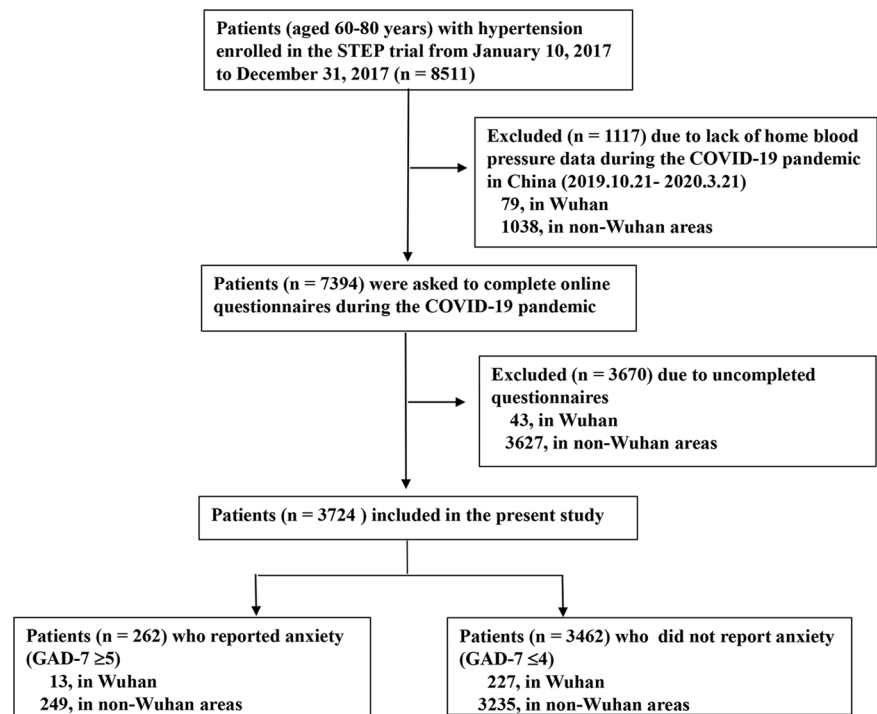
Patients (aged 60-80 years) with hypertension enrolled in the STEP trial from January 10, 2017 to December 31, 2017 (n = 8511)

Excluded (n = 1117) due to lack of home blood pressure data during the COVID-19 pandemic in China (2019.10.21- 2020.3.21)
79, in Wuhan
1038, in non-Wuhan areas

Patients (n = 7394) were asked to complete online questionnaires during the COVID-19 pandemic

Excluded (n = 3670) due to uncompleted questionnaires
43, in Wuhan
3627, in non-Wuhan areas

Patients (n = 3724 ) included in the present study

Patients (n = 262) who reported anxiety (GAD-7 ≥5)
13, in Wuhan
249, in non-Wuhan areas

Patients (n = 3462) who did not report anxiety (GAD-7 ≤4)
227, in Wuhan
3235, in non-Wuhan areas